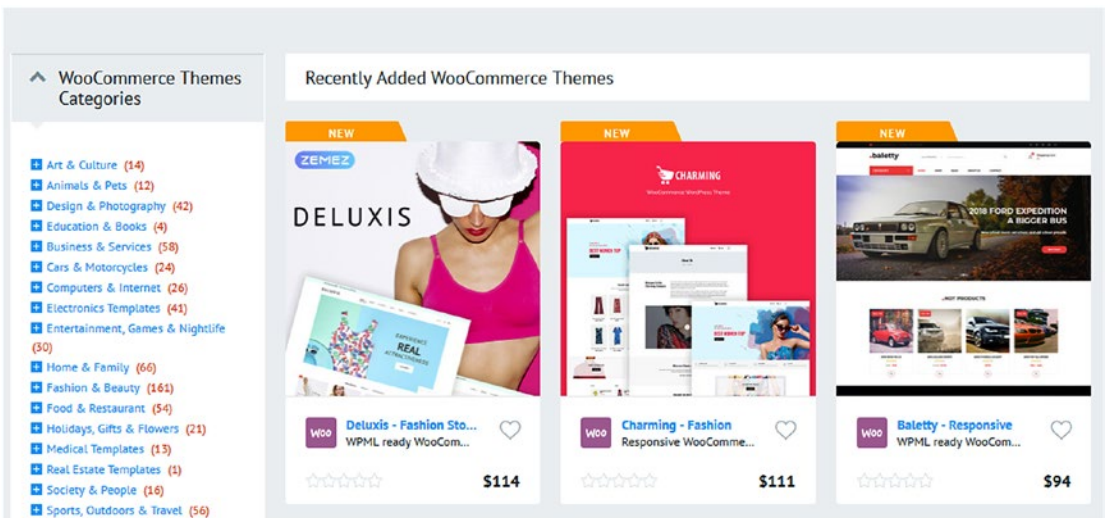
WooCommerce Themes Categories

Art & Culture (14)
Animals & Pets (12)
Design & Photography (42)
Education & Books (4)
Business & Services (58)
Cars & Motorcycles (24)
Computers & Internet (26)
Electronics Templates (41)
Entertainment, Games & Nightlife (30)
Home & Family (66)
Fashion & Beauty (161)
Food & Restaurant (54)
Holidays, Gifts & Flowers (21)
Medical Templates (13)
Real Estate Templates (1)
Society & People (16)
Sports, Outdoors & Travel (56)

Recently Added WooCommerce Themes

NEW
ZEMEZ
DELUXIS
EXPERIENCE REAL ATTRACTIVENESS
Woo
Deluxis - Fashion Sto...
WPML ready WooCom...
$114

NEW
CHARMING
WooCommerce WordPress Theme
Woo
Charming - Fashion
Responsive WooComme...
$111

NEW
.baletty
2018 FORD EXPEDITION A BIGGER BUS
HOT PRODUCTS
Woo
Baletty - Responsive
WPML ready WooCom...
$94